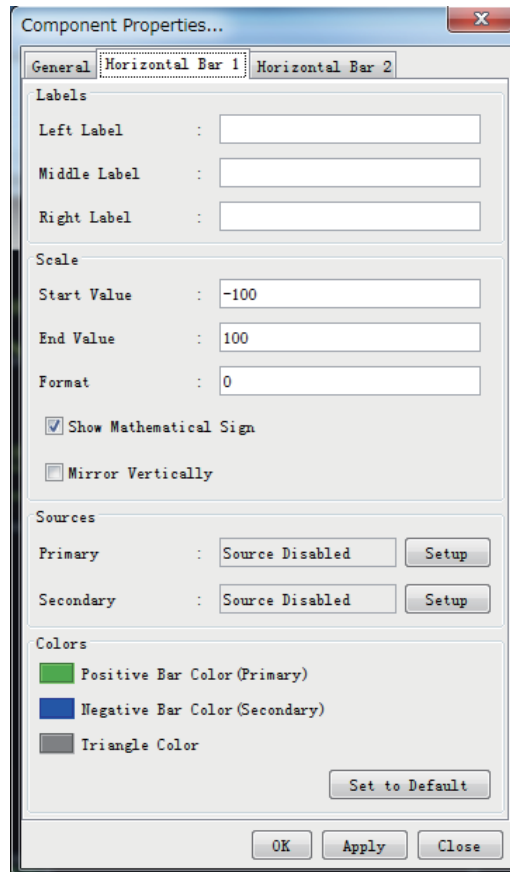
Component Properties...

General | Horizontal Bar 1 | Horizontal Bar 2

Labels

Left Label :

Middle Label :

Right Label :

Scale

Start Value : -100

End Value : 100

Format : 0

Show Mathematical Sign

Mirror Vertically

Sources

Primary : Source Disabled Setup

Secondary : Source Disabled Setup

Colors

Positive Bar Color(Primary)

Negative Bar Color(Secondary)

Triangle Color

Set to Default

OK Apply Close